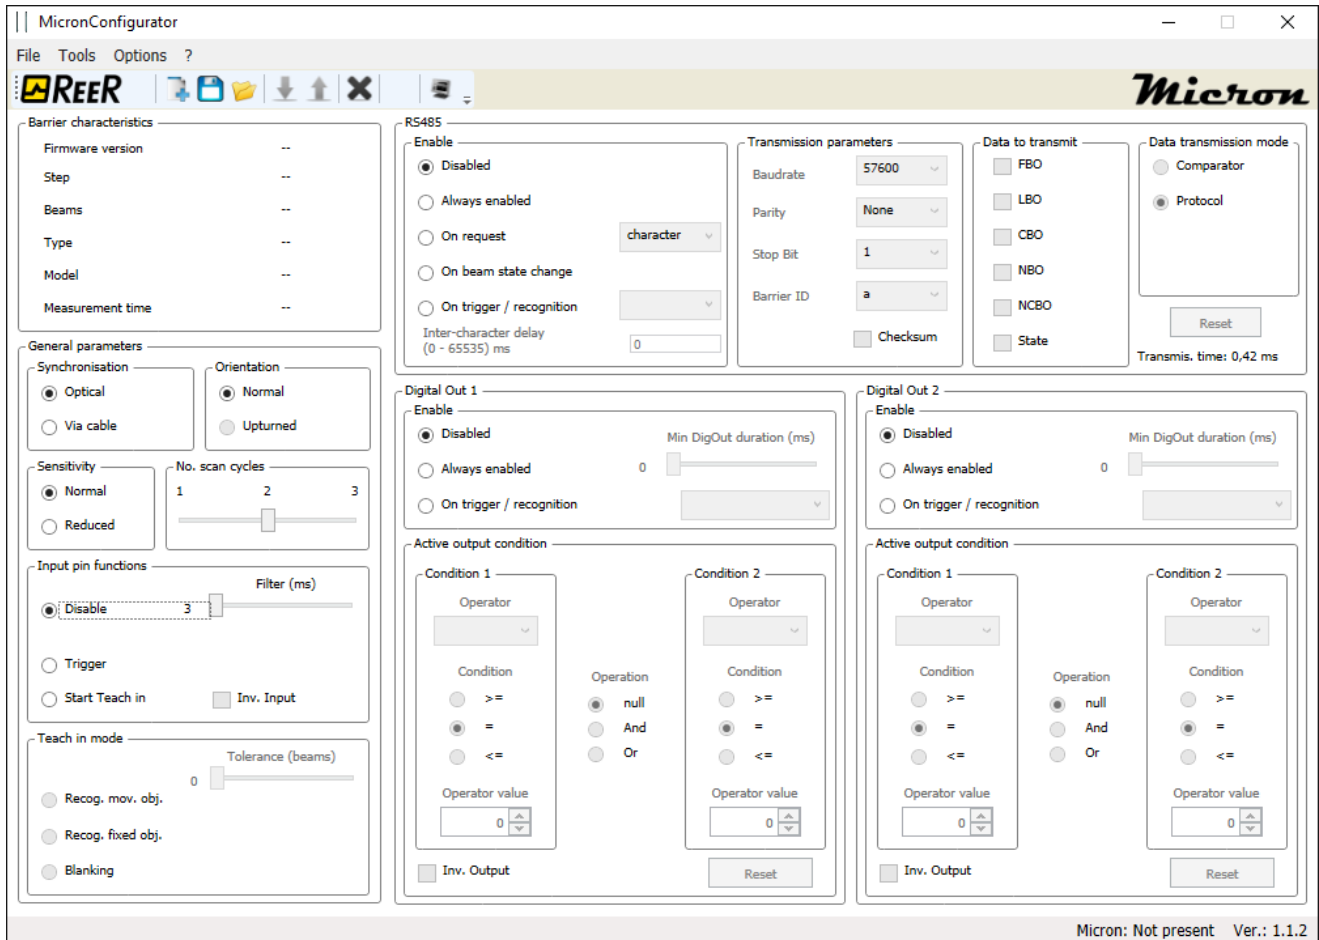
MicronConfigurator

File Tools Options ?

REER

Micron

Barrier characteristics
Firmware version --
Step --
Beams --
Type --
Model --
Measurement time --

General parameters
Synchronisation
Optical
Via cable
Orientation
Normal
Upturned
Sensitivity
Normal
Reduced
No. scan cycles
1 2 3
Input pin functions
Filter (ms)
Disable 3
Trigger
Start Teach in
Inv. Input
Teach in mode
Tolerance (beams)
0
Recog. mov. obj.
Recog. fixed obj.
Blanking

RS485
Enable
Disabled
Always enabled
On request
character
On beam state change
On trigger / recognition
Inter-character delay (0 - 65535) ms
0

Transmission parameters
Baudrate 57600
Parity None
Stop Bit 1
Barrier ID a
Checksum

Data to transmit
FBO
LBO
CBO
NBO
NCBO
State

Data transmission mode
Comparator
Protocol
Reset
Transmis. time: 0,42 ms

Digital Out 1
Enable
Disabled
Always enabled
On trigger / recognition
Min DigOut duration (ms)
0
Active output condition
Condition 1
Operator
Condition
>=
=
<=
Operator value
0
Operation
null
And
Or
Condition 2
Operator
Condition
>=
=
<=
Operator value
0
Inv. Output
Reset

Digital Out 2
Enable
Disabled
Always enabled
On trigger / recognition
Min DigOut duration (ms)
0
Active output condition
Condition 1
Operator
Condition
>=
=
<=
Operator value
0
Operation
null
And
Or
Condition 2
Operator
Condition
>=
=
<=
Operator value
0
Inv. Output
Reset

Micron: Not present Ver.: 1.1.2